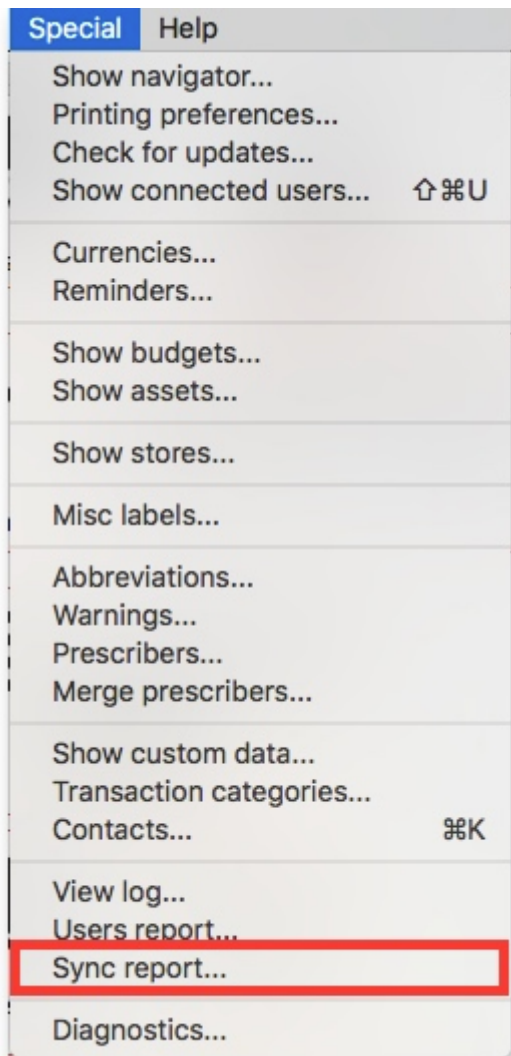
Special Help

Show navigator...
Printing preferences...
Check for updates...
Show connected users... ⇧⌘U

Currencies...
Reminders...

Show budgets...
Show assets...

Show stores...

Misc labels...

Abbreviations...
Warnings...
Prescribers...
Merge prescribers...

Show custom data...
Transaction categories...
Contacts... ⌘K

View log...
Users report...
Sync report...

Diagnostics...